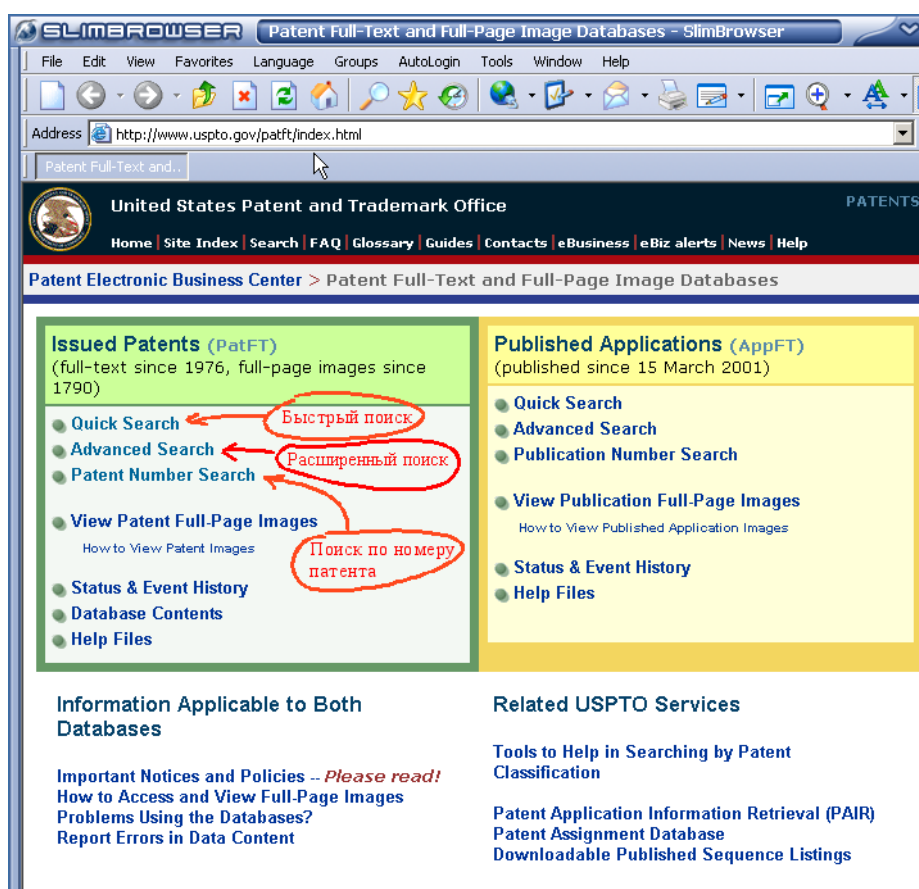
SLIMBROWSER Patent Full-Text and Full-Page Image Databases - SlimBrowser

File Edit View Favorites Language Groups AutoLogin Tools Window Help

Address http://www.uspto.gov/patft/index.html

Patent Full-Text and...

United States Patent and Trademark Office

PATENTS

Home | Site Index | Search | FAQ | Glossary | Guides | Contacts | eBusiness | eBiz alerts | News | Help

Patent Electronic Business Center > Patent Full-Text and Full-Page Image Databases

Issued Patents (PatFT)
(full-text since 1976, full-page images since 1790)

Quick Search
Advanced Search
Patent Number Search

View Patent Full-Page Images
How to View Patent Images

Status & Event History
Database Contents
Help Files

Быстрый поиск

Расширенный поиск

Поиск по номеру патента

Published Applications (AppFT)
(published since 15 March 2001)

Quick Search
Advanced Search
Publication Number Search

View Publication Full-Page Images
How to View Published Application Images

Status & Event History
Help Files

Information Applicable to Both Databases

Important Notices and Policies -- Please read!
How to Access and View Full-Page Images
Problems Using the Databases?
Report Errors in Data Content

Related USPTO Services

Tools to Help in Searching by Patent Classification

Patent Application Information Retrieval (PAIR)
Patent Assignment Database
Downloadable Published Sequence Listings